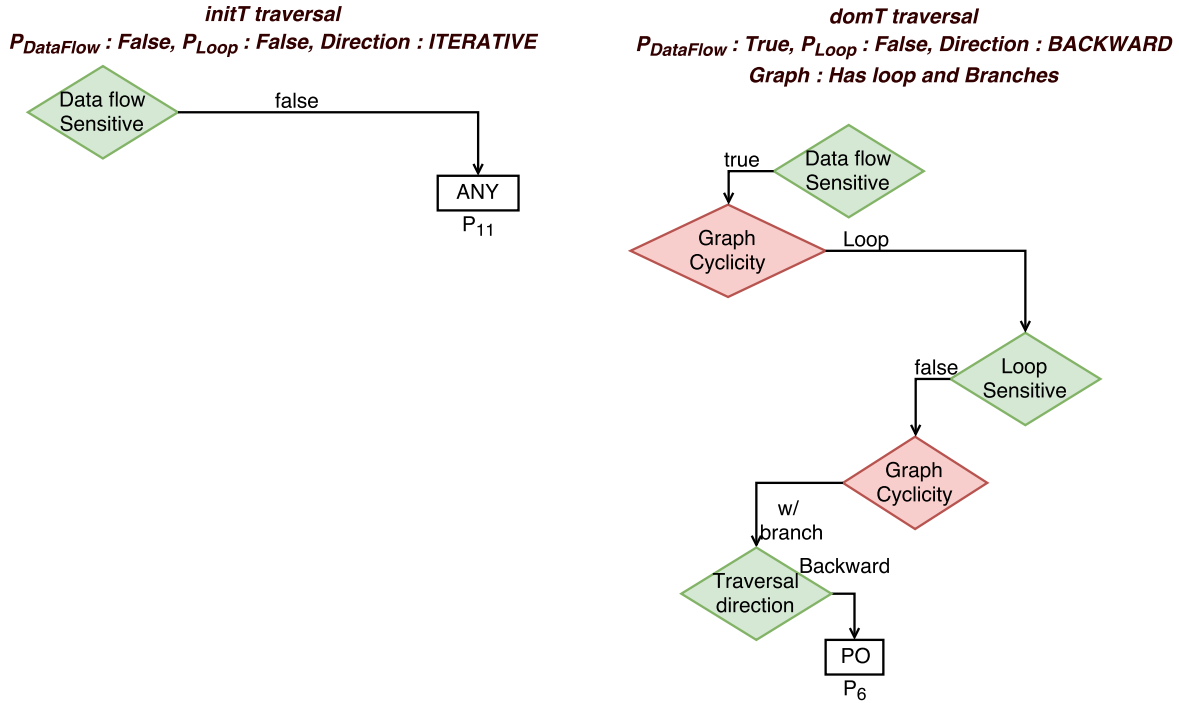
initT traversal

$P_{DataFlow}$ : False, $P_{Loop}$ : False, Direction : ITERATIVE

Data flow Sensitive

false

ANY

$P_{11}$

domT traversal

$P_{DataFlow}$ : True, $P_{Loop}$ : False, Direction : BACKWARD

Graph : Has loop and Branches

true

Data flow Sensitive

Graph Cyclicity

Loop

false

Loop Sensitive

Graph Cyclicity

w/ branch

Traversal direction

Backward

PO

$P_6$